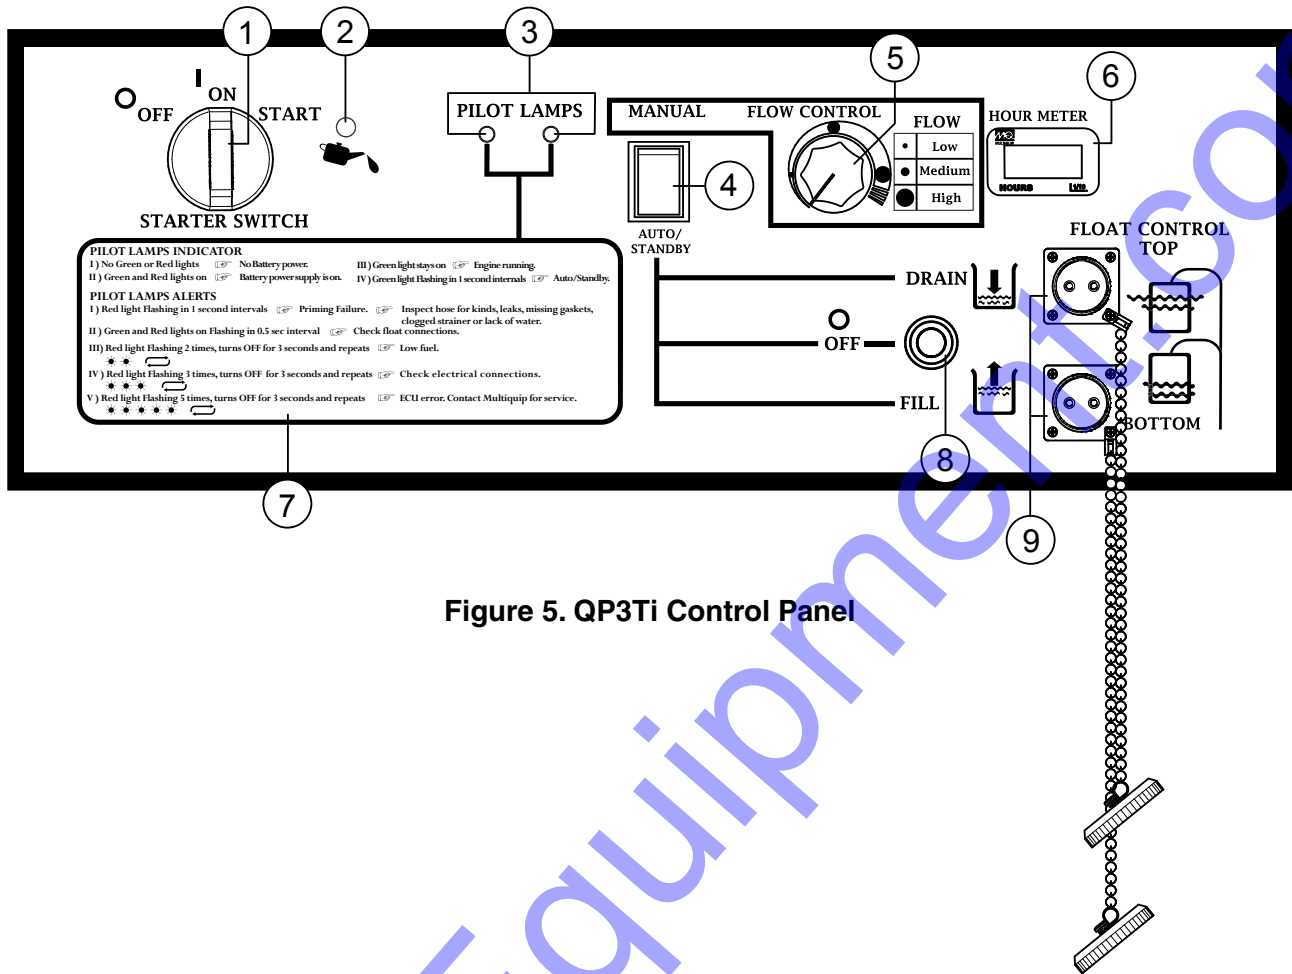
1
2
3
5
6
OFF
ON
START
PILOT LAMPS
MANUAL
FLOW CONTROL
FLOW
HOUR METER
Low
Medium
High
HOURS
4
AUTO/ STANDBY
STARTER SWITCH
FLOAT CONTROL TOP
PILOT LAMPS INDICATOR
I ) No Green or Red lights ☞ No Battery power.
II ) Green and Red lights on ☞ Battery power supply is on.
III ) Green light stays on ☞ Engine running.
IV ) Green light Flashing in 1 second internals ☞ Auto/Standby.
PILOT LAMPS ALERTS
I ) Red light Flashing in 1 second intervals ☞ Priming Failure. ☞ Inspect hose for kinds, leaks, missing gaskets, clogged strainer or lack of water.
II ) Green and Red lights on Flashing in 0.5 sec interval ☞ Check float connections.
III) Red light Flashing 2 times, turns OFF for 3 seconds and repeats ☞ Low fuel.
IV ) Red light Flashing 3 times, turns OFF for 3 seconds and repeats ☞ Check electrical connections.
V ) Red light Flashing 5 times, turns OFF for 3 seconds and repeats ☞ ECU error. Contact Multiquip for service.
DRAIN
OFF
FILL
BOTTOM
8
7
9
Figure 5. QP3Ti Control Panel
Equipment.co